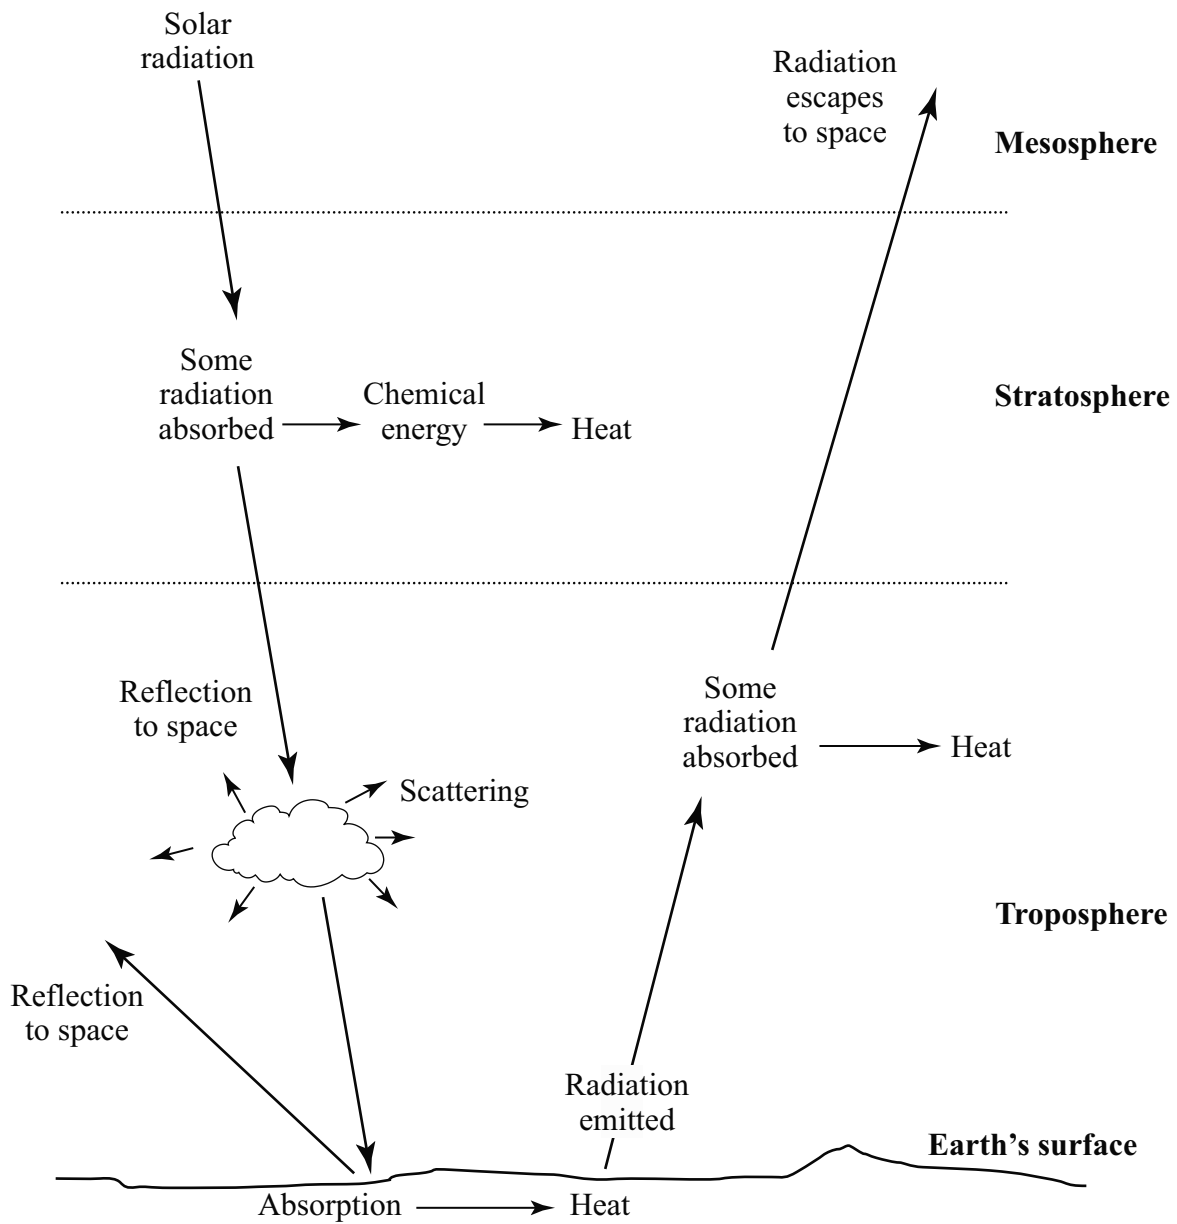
Solar radiation

Radiation escapes to space

Mesosphere

Some radiation absorbed → Chemical energy → Heat

Stratosphere

Reflection to space

Scattering

Some radiation absorbed → Heat

Troposphere

Reflection to space

Radiation emitted

Earth's surface

Absorption → Heat